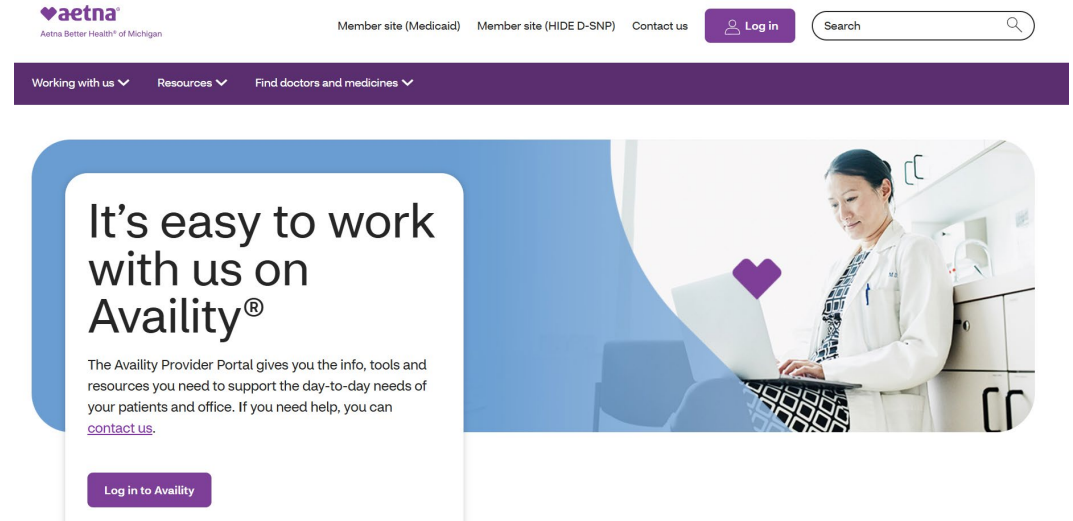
aetna®
Aetna Better Health® of Michigan

Member site (Medicaid) Member site (HIDE D-SNP) Contact us Log in Search

Working with us Resources Find doctors and medicines

It’s easy to work with us on Availity®

The Availity Provider Portal gives you the info, tools and resources you need to support the day-to-day needs of your patients and office. If you need help, you can contact us.

Log in to Availity